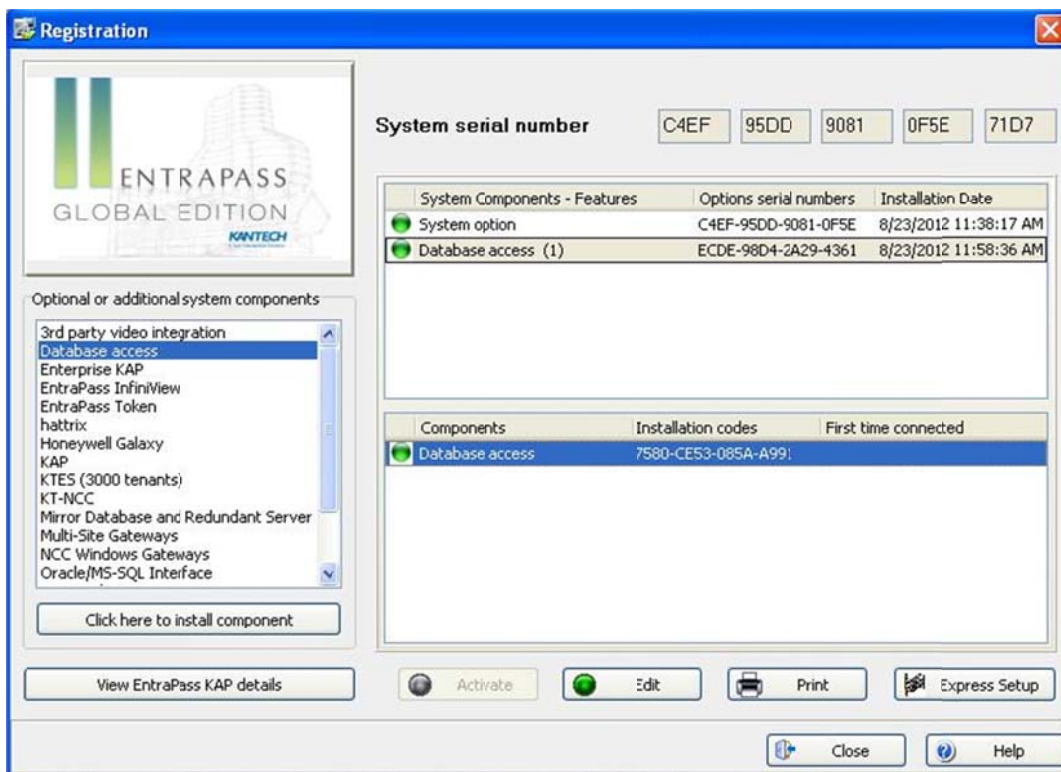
Registration

ENTRAPASS
GLOBAL EDITION
KANTECH

System serial number C4EF 95DD 9081 0F5E 71D7

| System Components - Features | Options serial numbers | Installation Date |
|---|---|---|
| System option | C4EF-95DD-9081-0F5E | 8/23/2012 11:38:17 AM |
| Database access (1) | ECDE-98D4-2A29-4361 | 8/23/2012 11:58:36 AM |

Optional or additional system components

3rd party video integration
Database access
Enterprise KAP
EntraPass InfiniView
EntraPass Token
hattrix
Honeywell Galaxy
KAP
KTES (3000 tenants)
KT-NCC
Mirror Database and Redundant Server
Multi-Site Gateways
NCC Windows Gateways
Oracle/MS-SQL Interface

| Components | Installation codes | First time connected |
|---|---|---|
| Database access | 7580-CE53-085A-A99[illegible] | |

Click here to install component

View EntraPass KAP details

Activate

Edit

Print

Express Setup

Close

Help